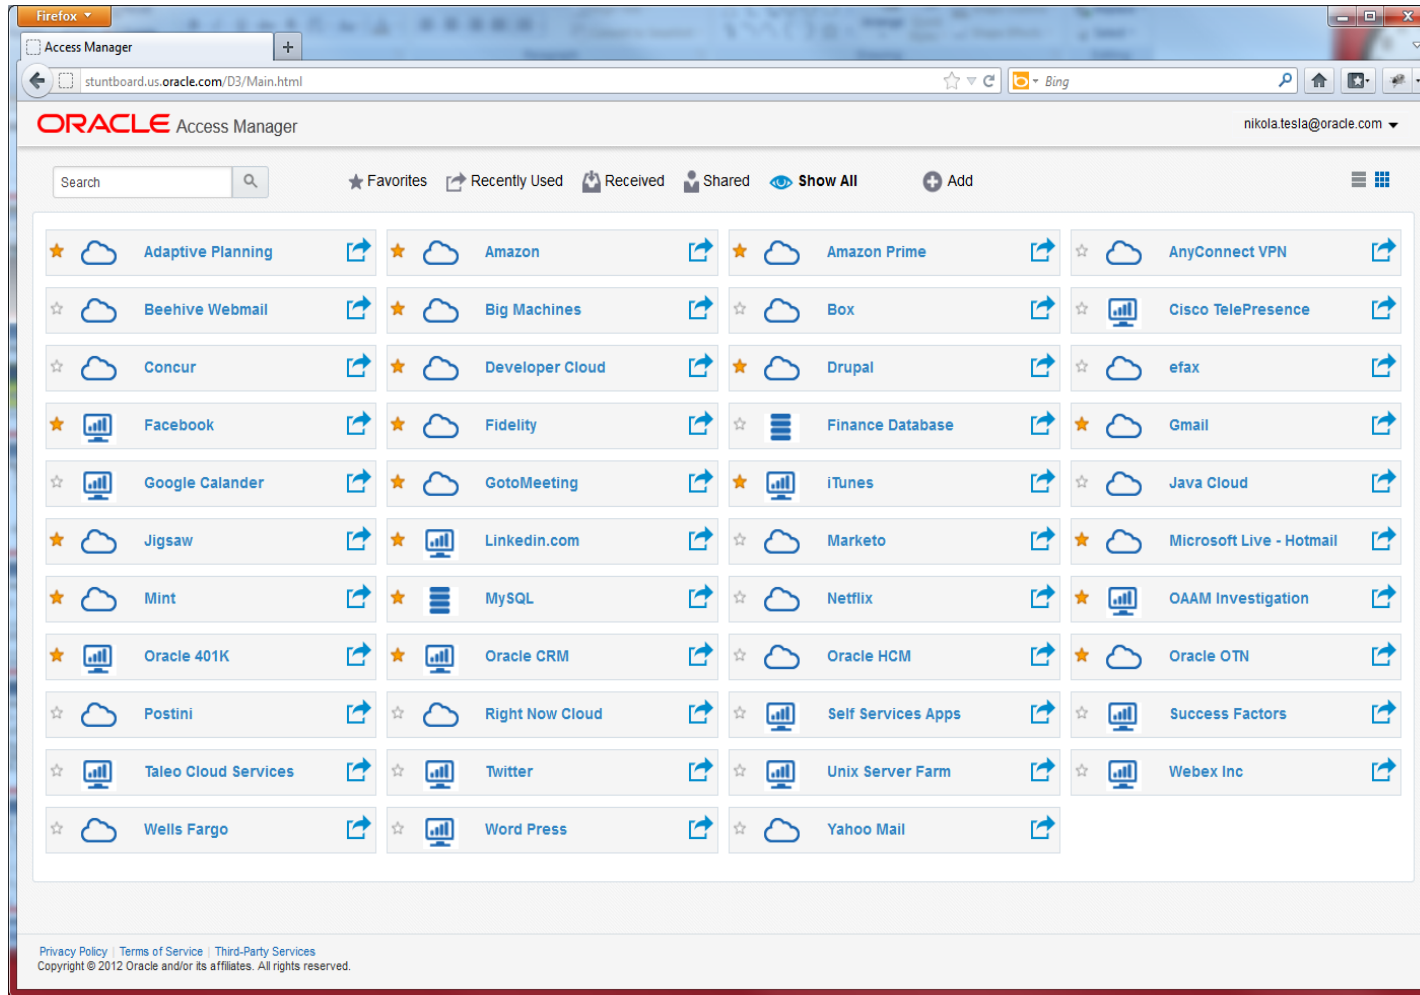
Firefox

Access Manager

stuntboard.us.oracle.com/D3/Main.html

Bing

ORACLE Access Manager

nikola.tesla@oracle.com

Search

Favorites Recently Used Received Shared Show All Add

Adaptive Planning
Amazon
Amazon Prime
AnyConnect VPN
Beehive Webmail
Big Machines
Box
Cisco TelePresence
Concur
Developer Cloud
Drupal
efax
Facebook
Fidelity
Finance Database
Gmail
Google Calander
GotoMeeting
iTunes
Java Cloud
Jigsaw
Linkedin.com
Marketo
Microsoft Live - Hotmail
Mint
MySQL
Netflix
OAAM Investigation
Oracle 401K
Oracle CRM
Oracle HCM
Oracle OTN
Postini
Right Now Cloud
Self Services Apps
Success Factors
Taleo Cloud Services
Twitter
Unix Server Farm
Webex Inc
Wells Fargo
Word Press
Yahoo Mail

Privacy Policy | Terms of Service | Third-Party Services
Copyright © 2012 Oracle and/or its affiliates. All rights reserved.